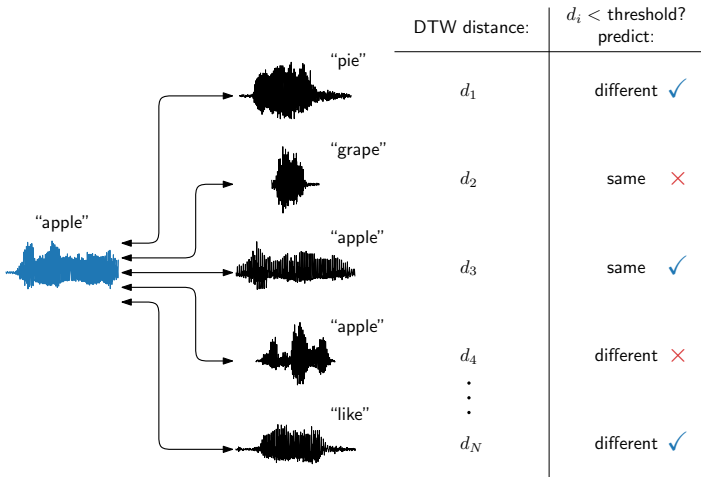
"apple"

"pie"

"grape"

"apple"

"apple"

"like"

| DTW distance: | $d_i <$ threshold? predict: |
|---|---|
| $d_1$ | different ✓ |
| $d_2$ | same × |
| $d_3$ | same ✓ |
| $d_4$ | different × |
| ⋮ | |
| $d_N$ | different ✓ |